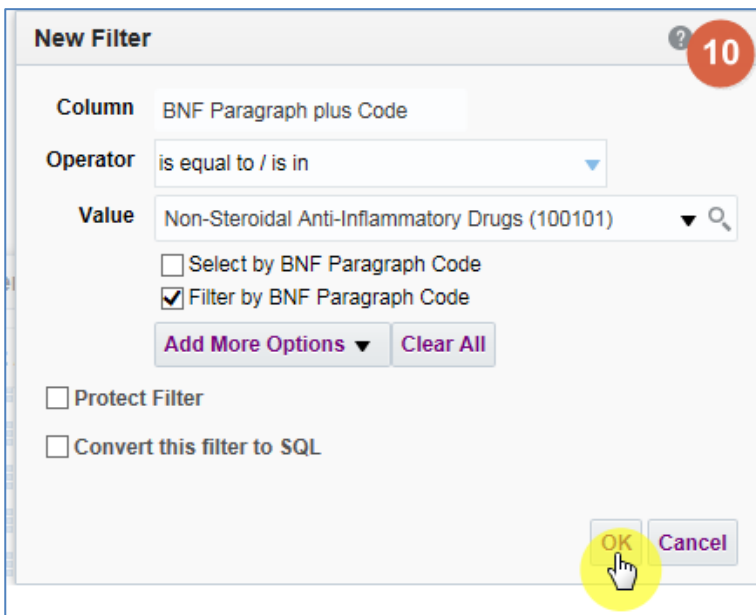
New Filter

10

Column BNF Paragraph plus Code

Operator is equal to / is in

Value Non-Steroidal Anti-Inflammatory Drugs (100101)

Select by BNF Paragraph Code

Filter by BNF Paragraph Code

Add More Options

Clear All

Protect Filter

Convert this filter to SQL

OK

Cancel